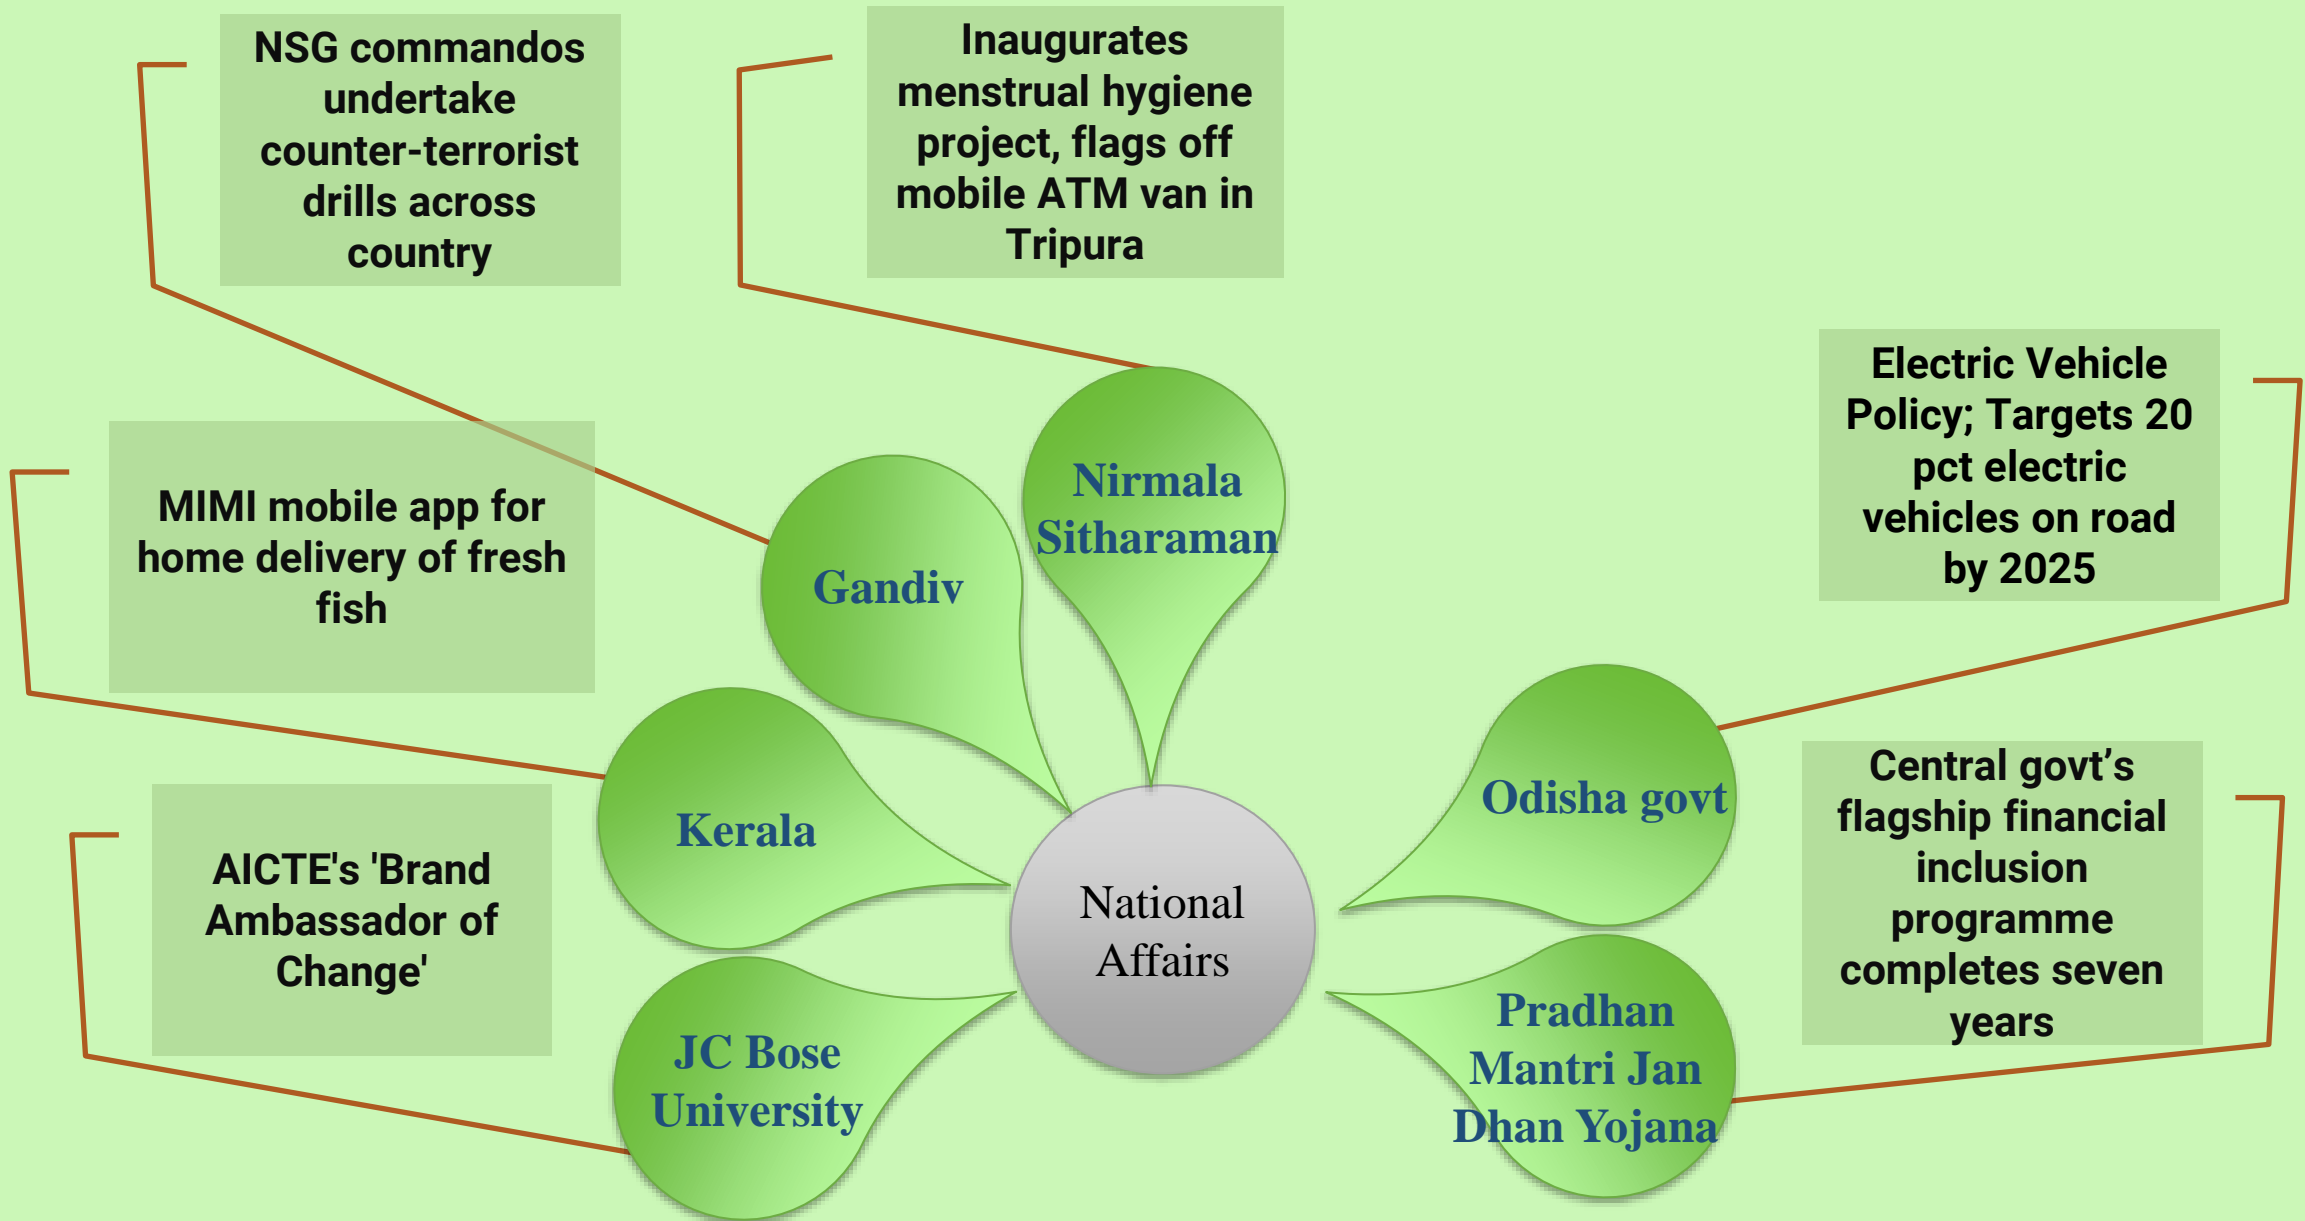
NSG commandos undertake counter-terrorist drills across country

Inaugurates menstrual hygiene project, flags off mobile ATM van in Tripura

Electric Vehicle Policy; Targets 20 pct electric vehicles on road by 2025

MIMI mobile app for home delivery of fresh fish

Nirmala Sitharaman

Gandiv

Kerala

National Affairs

Odisha govt

Central govt’s flagship financial inclusion programme completes seven years

AICTE's 'Brand Ambassador of Change'

JC Bose University

Pradhan Mantri Jan Dhan Yojana